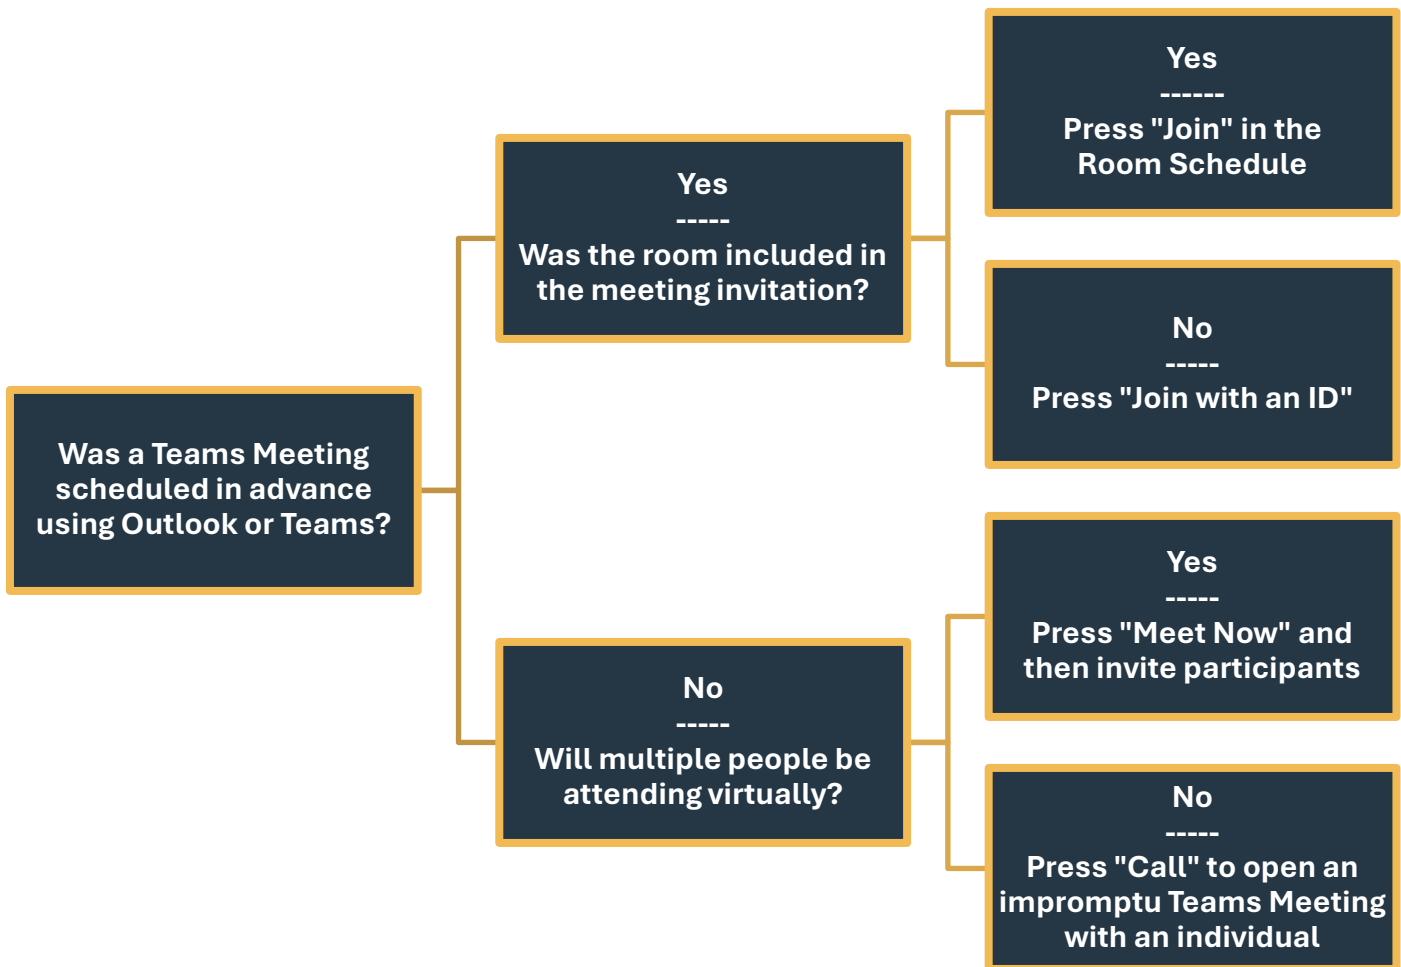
Was a Teams Meeting scheduled in advance using Outlook or Teams?

Yes
-----
Was the room included in the meeting invitation?

Yes
------
Press "Join" in the Room Schedule

No
-----
Press "Join with an ID"

No
-----
Will multiple people be attending virtually?

Yes
-----
Press "Meet Now" and then invite participants

No
-----
Press "Call" to open an impromptu Teams Meeting with an individual